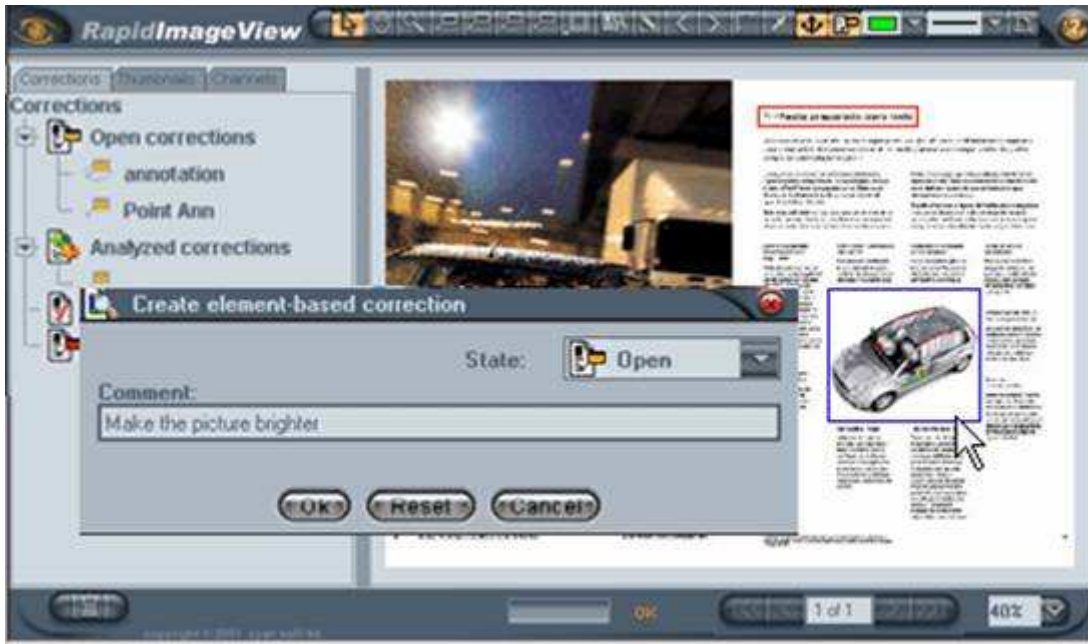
RapidImageView

Corrections | Thumbnails | Channels

Corrections

Open corrections

annotation

Point Ann

Analyzed corrections

Create element-based correction

State: Open

Comment:

Make the picture brighter

Ok | Reset | Cancel

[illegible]

OK

1 of 1

40%

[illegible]